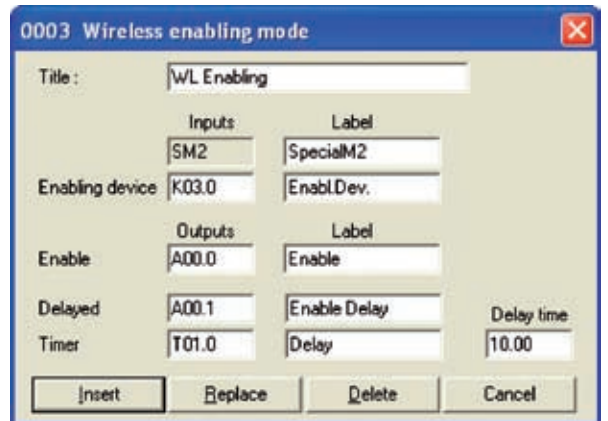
0003 Wireless enabling mode

Title : WL Enabling

Inputs Label

SM2 SpecialM2

Enabling device K03.0 Enabl.Dev.

Outputs Label

Enable A00.0 Enable

Delayed A00.1 Enable Delay

Delay time

Timer T01.0 Delay 10.00

Insert Replace Delete Cancel